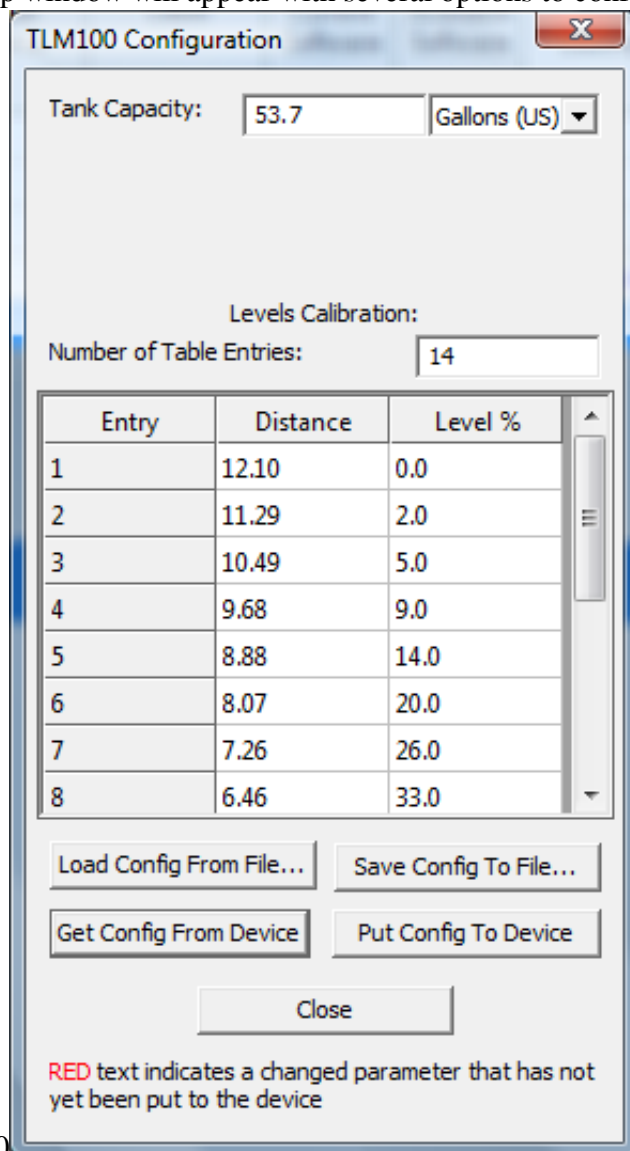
TLM100 Configuration

Tank Capacity: 53.7 Gallons (US)

Levels Calibration:
Number of Table Entries: 14

| Entry | Distance | Level % |
|---|---|---|
| 1 | 12.10 | 0.0 |
| 2 | 11.29 | 2.0 |
| 3 | 10.49 | 5.0 |
| 4 | 9.68 | 9.0 |
| 5 | 8.88 | 14.0 |
| 6 | 8.07 | 20.0 |
| 7 | 7.26 | 26.0 |
| 8 | 6.46 | 33.0 |

Load Config From File... Save Config To File...
Get Config From Device Put Config To Device
Close

RED text indicates a changed parameter that has not yet been put to the device